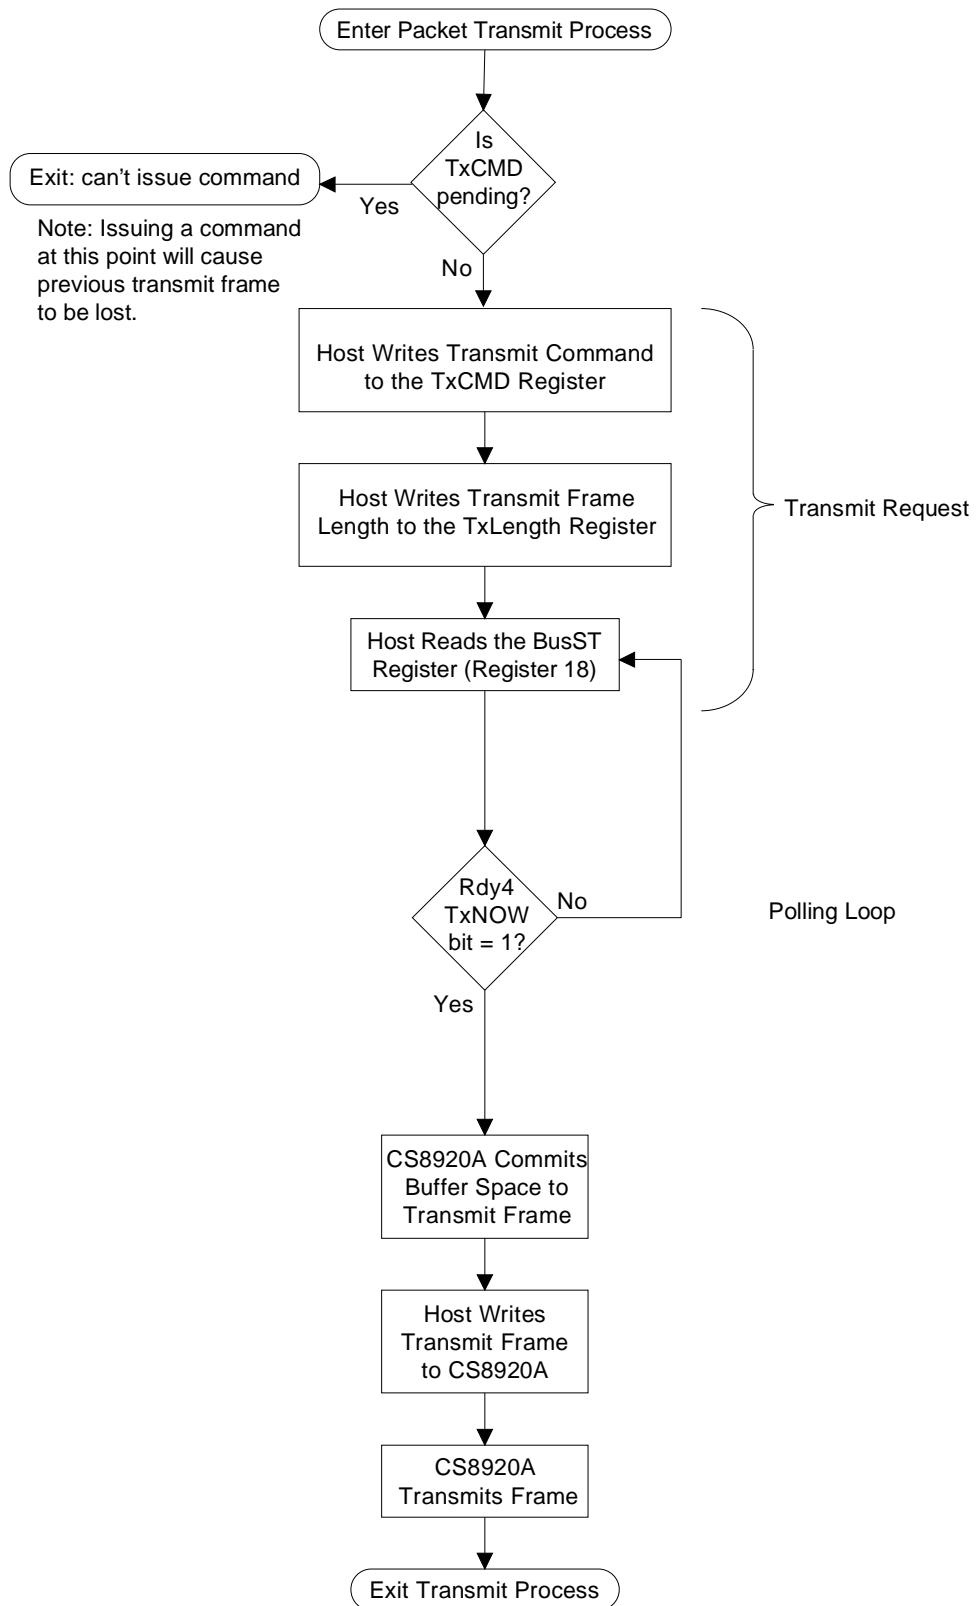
Enter Packet Transmit Process

Is TxCMD pending?

Exit: can't issue command

Yes

Note: Issuing a command at this point will cause previous transmit frame to be lost.

No

Host Writes Transmit Command to the TxCMD Register

Host Writes Transmit Frame Length to the TxLength Register

Transmit Request

Host Reads the BusST Register (Register 18)

Rdy4 TxNOW bit = 1?

No

Polling Loop

Yes

CS8920A Commits Buffer Space to Transmit Frame

Host Writes Transmit Frame to CS8920A

CS8920A Transmits Frame

Exit Transmit Process